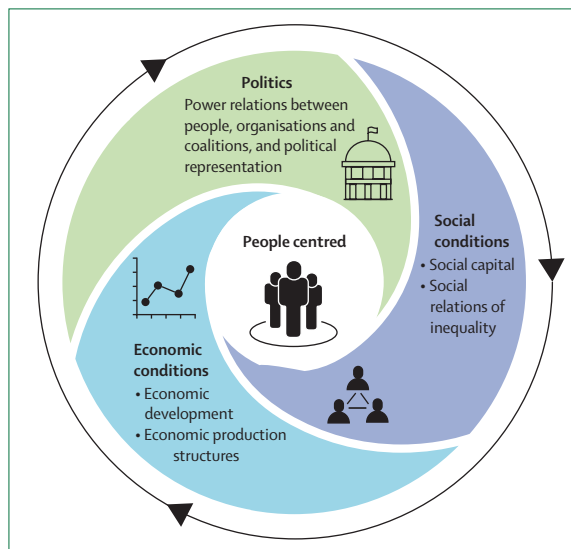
Politics
Power relations between people, organisations and coalitions, and political representation

Social conditions
• Social capital
• Social relations of inequality

People centred

Economic conditions
• Economic development
• Economic production structures